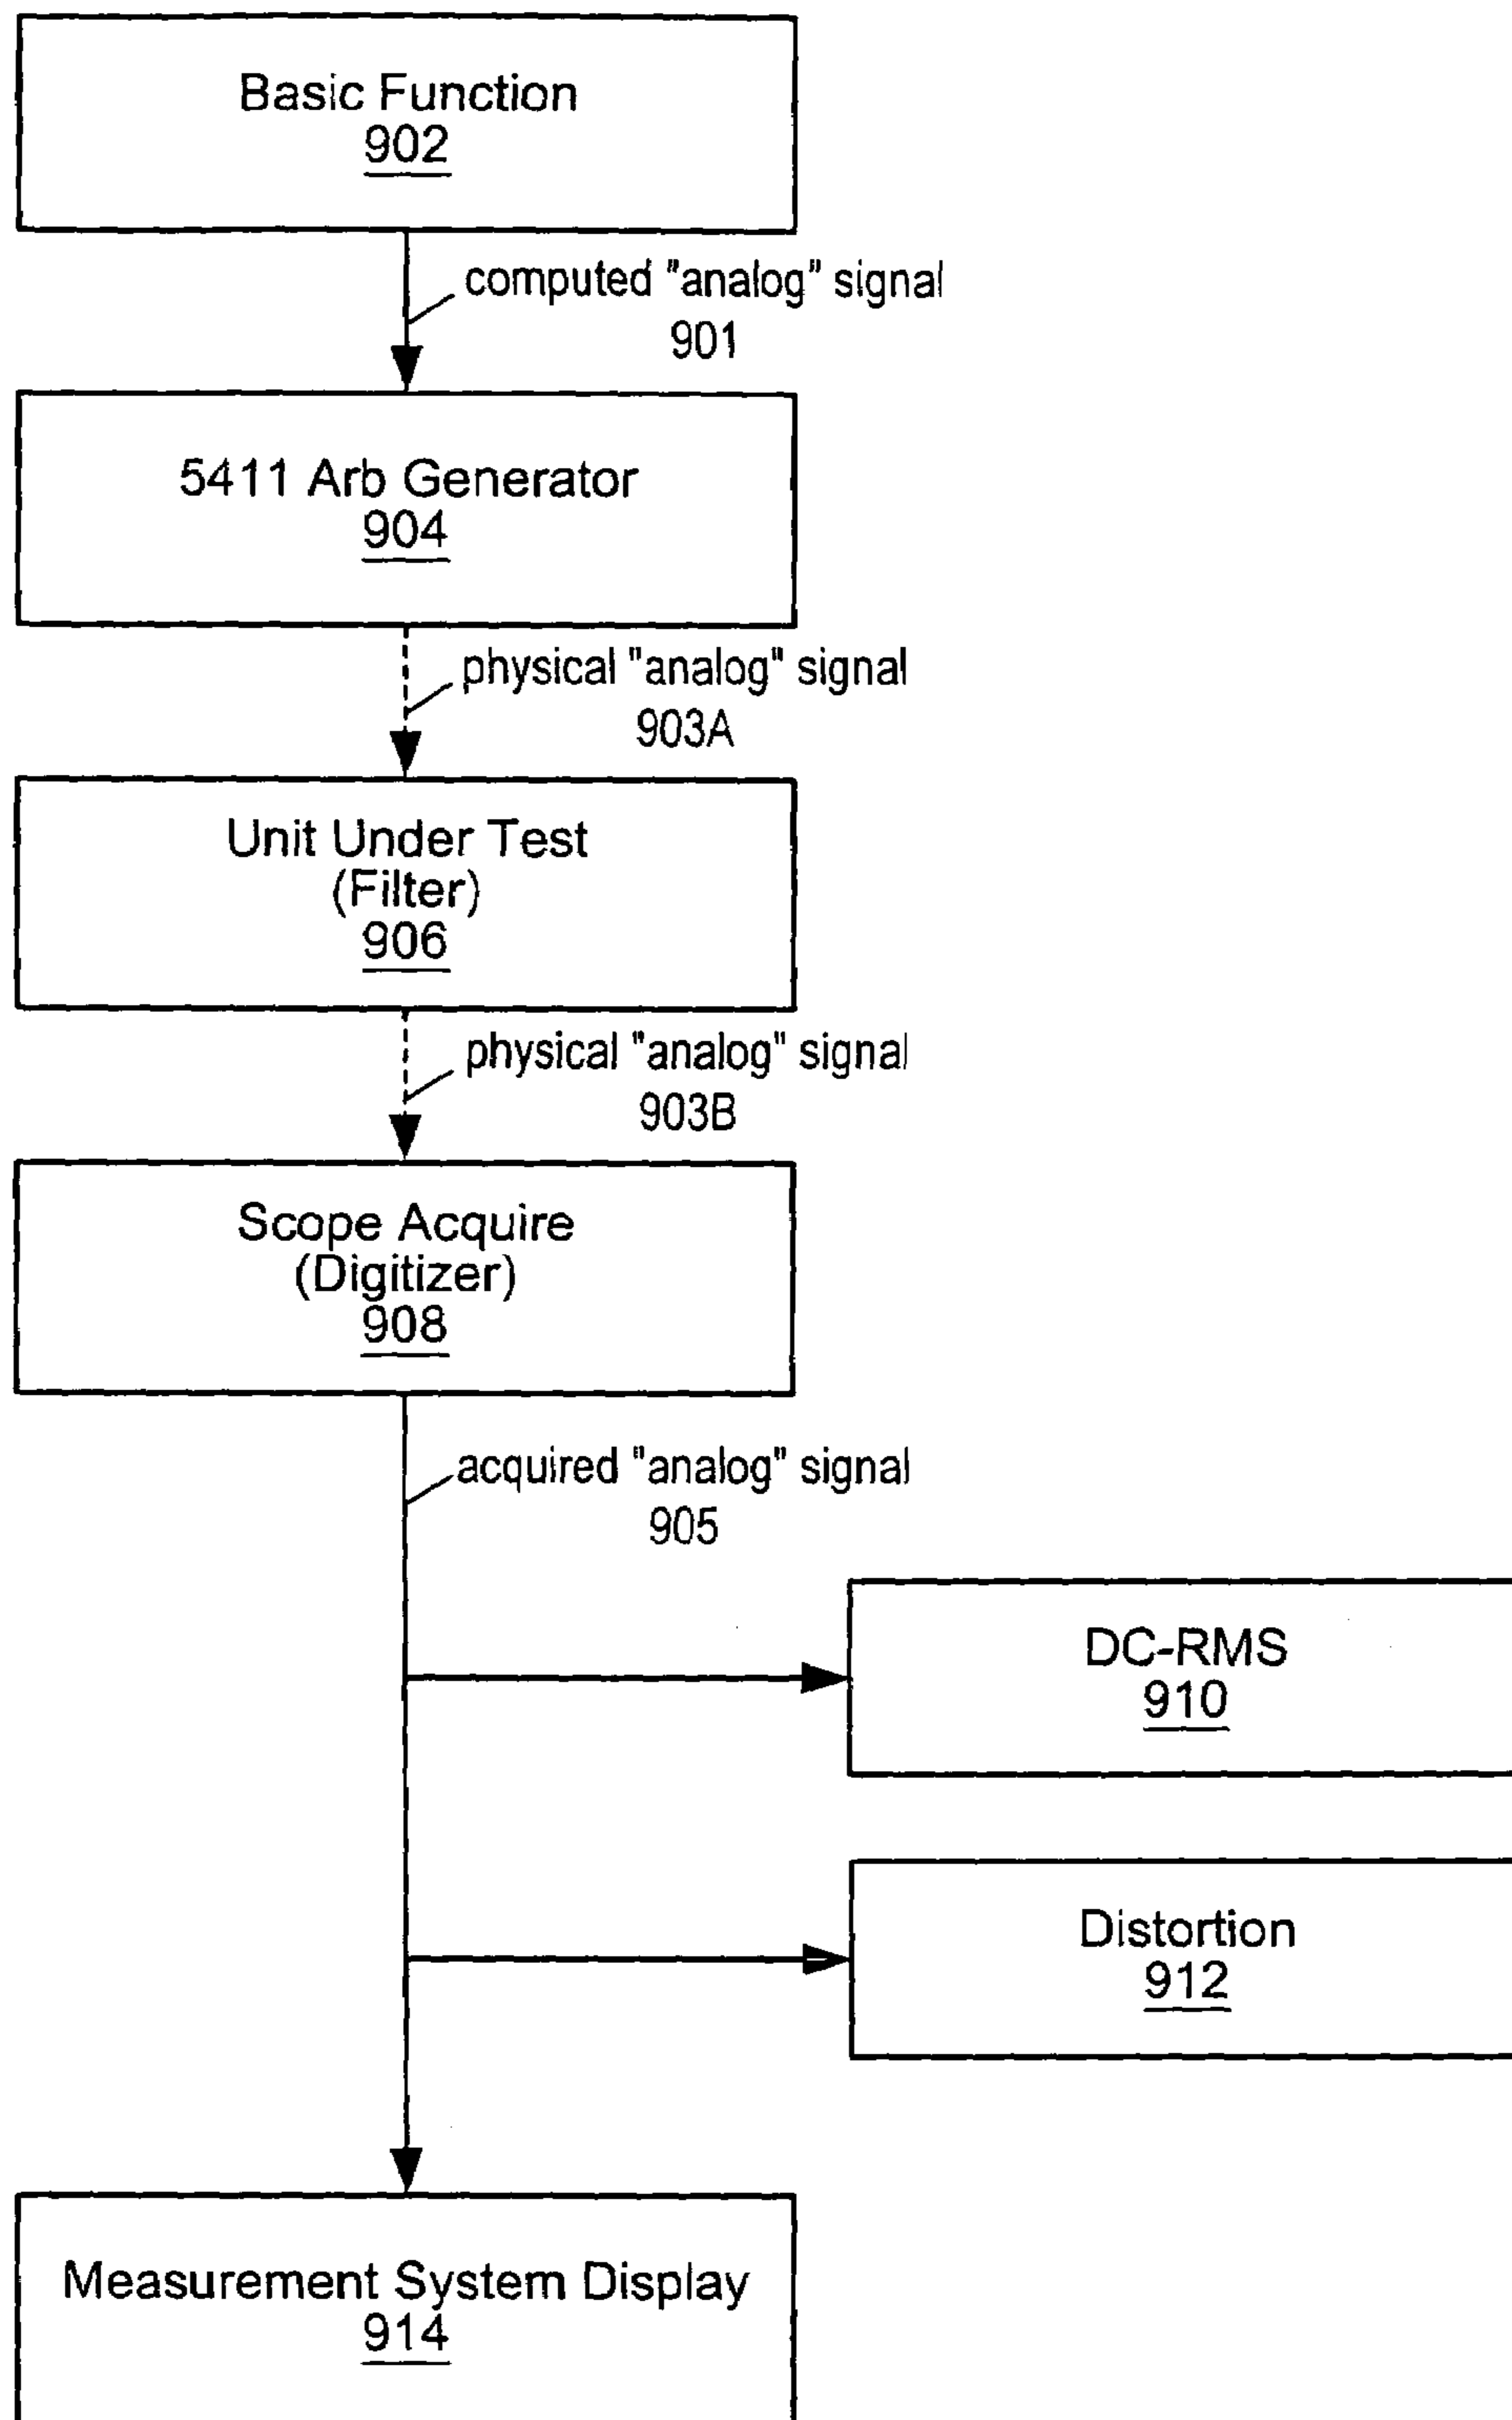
Basic Function
902

computed "analog" signal
901

5411 Arb Generator
904

physical "analog" signal
903A

Unit Under Test
(Filter)
906

physical "analog" signal
903B

Scope Acquire
(Digitizer)
908

acquired "analog" signal
905

DC-RMS
910

Distortion
912

Measurement System Display
914